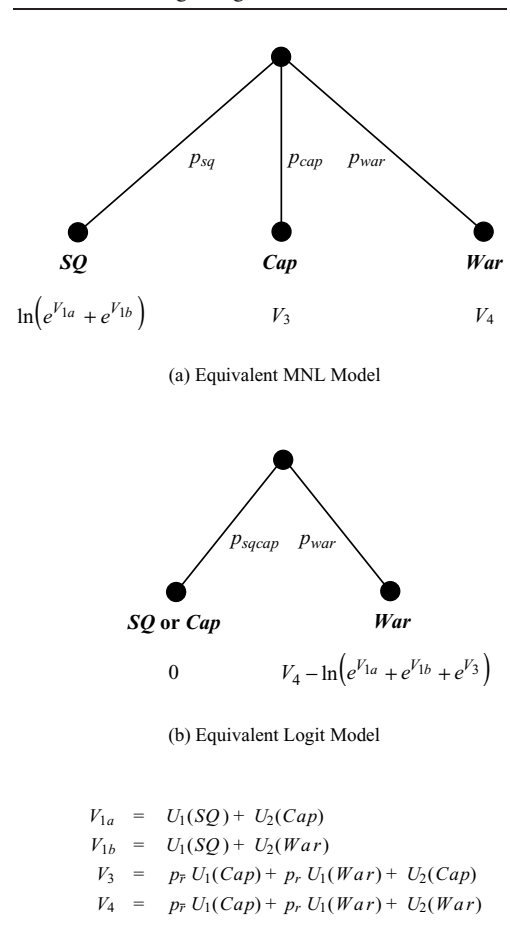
$p_{sq}$ $p_{cap}$ $p_{war}$

***SQ*** ***Cap*** ***War***

$\ln\left(e^{V_{1a}} + e^{V_{1b}}\right)$ $V_3$ $V_4$

(a) Equivalent MNL Model

$p_{sqcap}$ $p_{war}$

***SQ* or *Cap*** ***War***

0 $V_4 - \ln\left(e^{V_{1a}} + e^{V_{1b}} + e^{V_3}\right)$

(b) Equivalent Logit Model

$V_{1a} = U_1(SQ) + U_2(Cap)$
$V_{1b} = U_1(SQ) + U_2(War)$
$V_3 = p_{\bar{r}}\, U_1(Cap) + p_r\, U_1(War) + U_2(Cap)$
$V_4 = p_{\bar{r}}\, U_1(Cap) + p_r\, U_1(War) + U_2(War)$